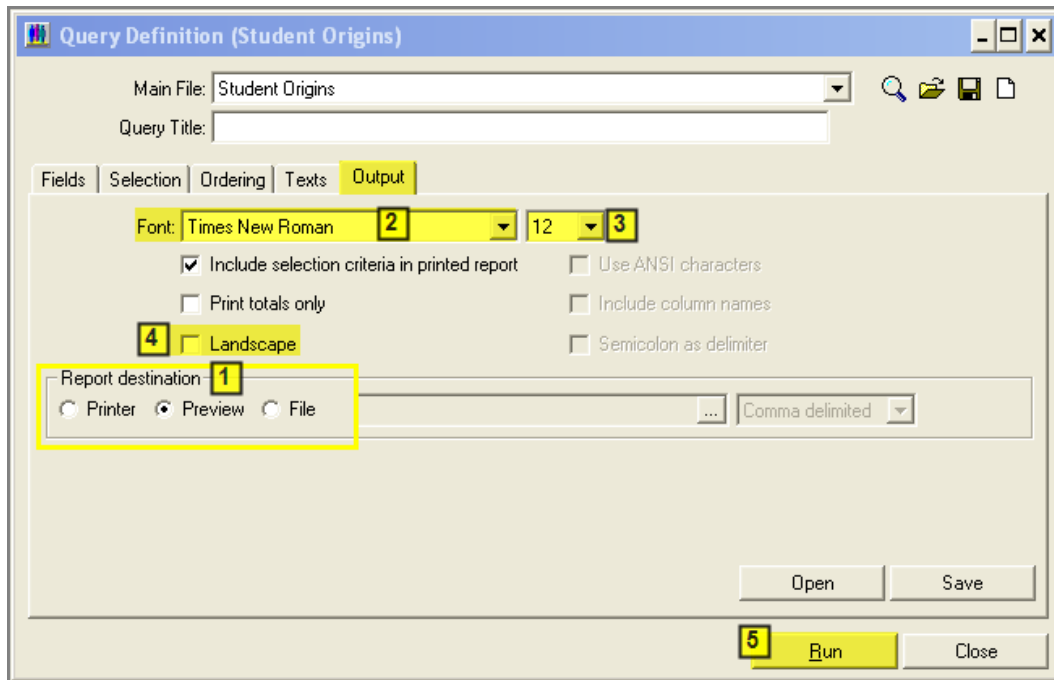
Query Definition (Student Origins)

Main File: Student Origins
Query Title:

Fields | Selection | Ordering | Texts | Output

Font: Times New Roman 2 12 3

Include selection criteria in printed report
Use ANSI characters
Print totals only
Include column names
4 Landscape
Semicolon as delimiter

Report destination 1
Printer Preview File
...
Comma delimited

Open Save

5 Run Close